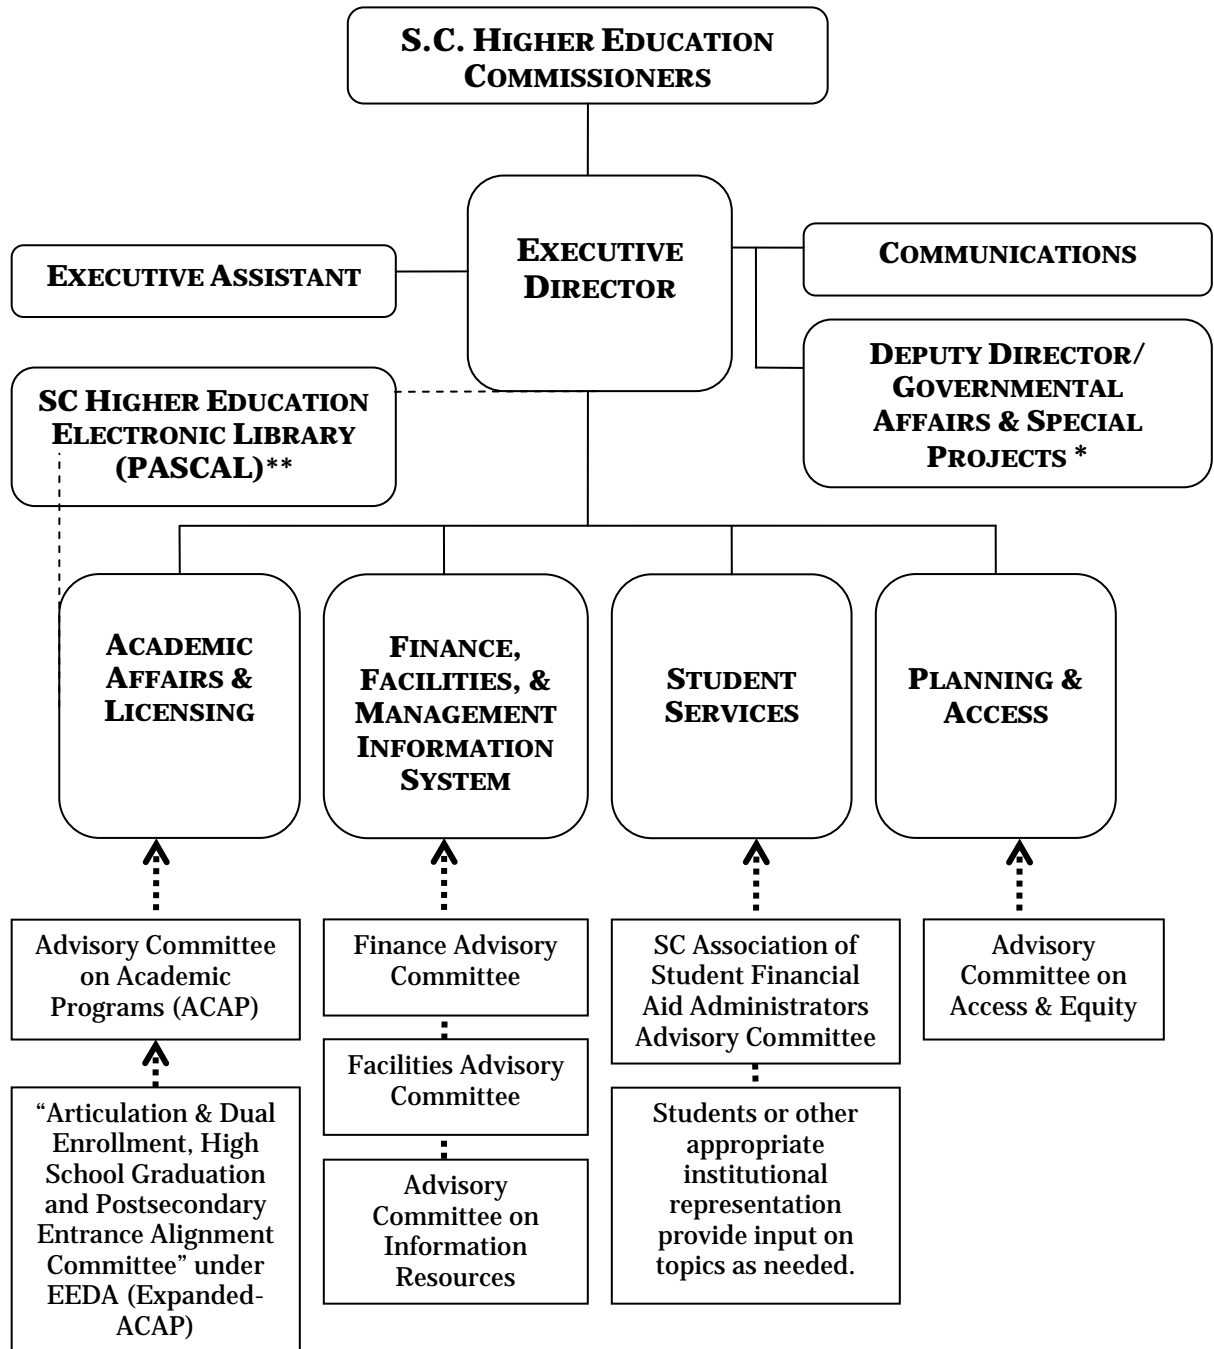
S.C. HIGHER EDUCATION COMMISSIONERS

EXECUTIVE DIRECTOR

EXECUTIVE ASSISTANT

COMMUNICATIONS

DEPUTY DIRECTOR/ GOVERNMENTAL AFFAIRS & SPECIAL PROJECTS *

SC HIGHER EDUCATION ELECTRONIC LIBRARY (PASCAL)**

ACADEMIC AFFAIRS & LICENSING

FINANCE, FACILITIES, & MANAGEMENT INFORMATION SYSTEM

STUDENT SERVICES

PLANNING & ACCESS

Advisory Committee on Academic Programs (ACAP)

"Articulation & Dual Enrollment, High School Graduation and Postsecondary Entrance Alignment Committee" under EEDA (Expanded-ACAP)

Finance Advisory Committee

Facilities Advisory Committee

Advisory Committee on Information Resources

SC Association of Student Financial Aid Administrators Advisory Committee

Students or other appropriate institutional representation provide input on topics as needed.

Advisory Committee on Access & Equity